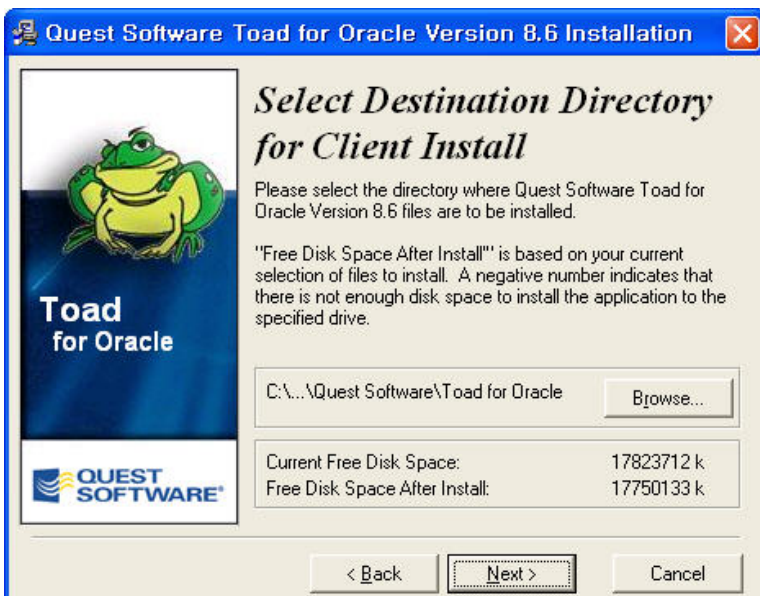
Quest Software Toad for Oracle Version 8.6 Installation

Toad
for Oracle

QUEST SOFTWARE

Select Destination Directory for Client Install

Please select the directory where Quest Software Toad for Oracle Version 8.6 files are to be installed.

"Free Disk Space After Install" is based on your current selection of files to install. A negative number indicates that there is not enough disk space to install the application to the specified drive.

C:\...\Quest Software\Toad for Oracle

Browse...

| Current Free Disk Space: | 17823712 k |
|---|---|
| Free Disk Space After Install: | 17750133 k |

< Back

Next >

Cancel